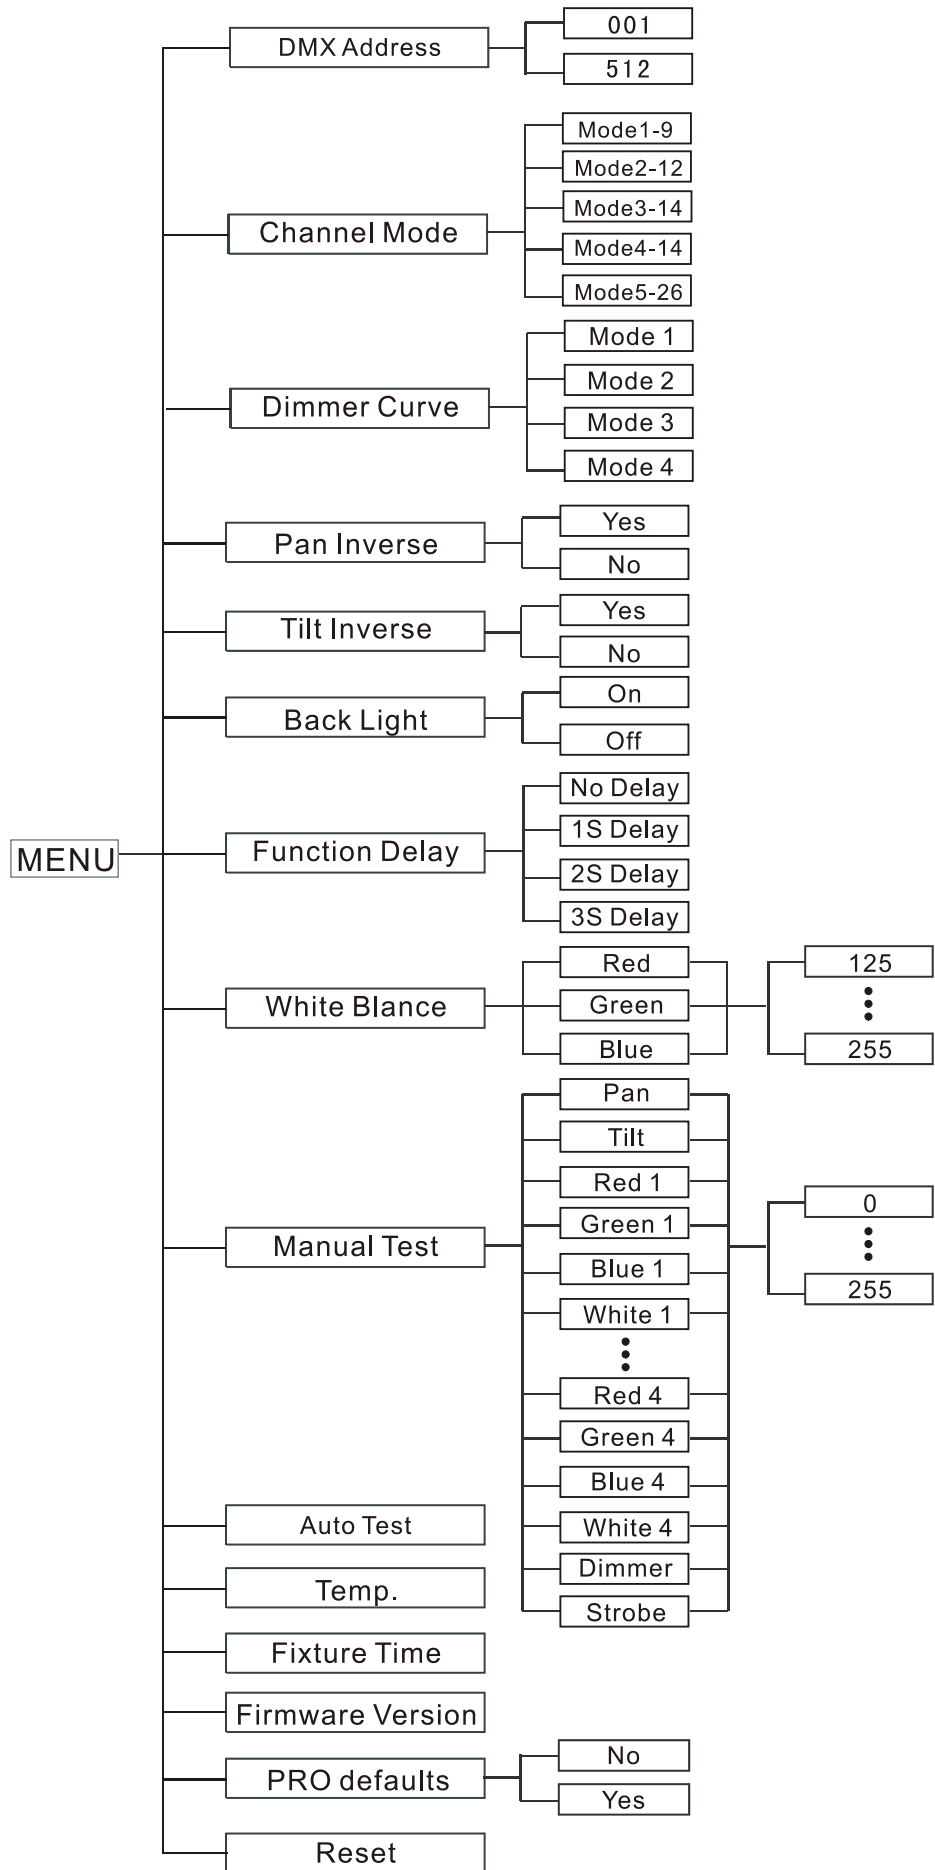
MENU

DMX Address
001
512

Channel Mode
Mode1-9
Mode2-12
Mode3-14
Mode4-14
Mode5-26

Dimmer Curve
Mode 1
Mode 2
Mode 3
Mode 4

Pan Inverse
Yes
No

Tilt Inverse
Yes
No

Back Light
On
Off

Function Delay
No Delay
1S Delay
2S Delay
3S Delay

White Blance
Red
Green
Blue
125
255

Manual Test
Pan
Tilt
Red 1
Green 1
Blue 1
White 1
Red 4
Green 4
Blue 4
White 4
Dimmer
Strobe
0
255

Auto Test

Temp.

Fixture Time

Firmware Version

PRO defaults
No
Yes

Reset